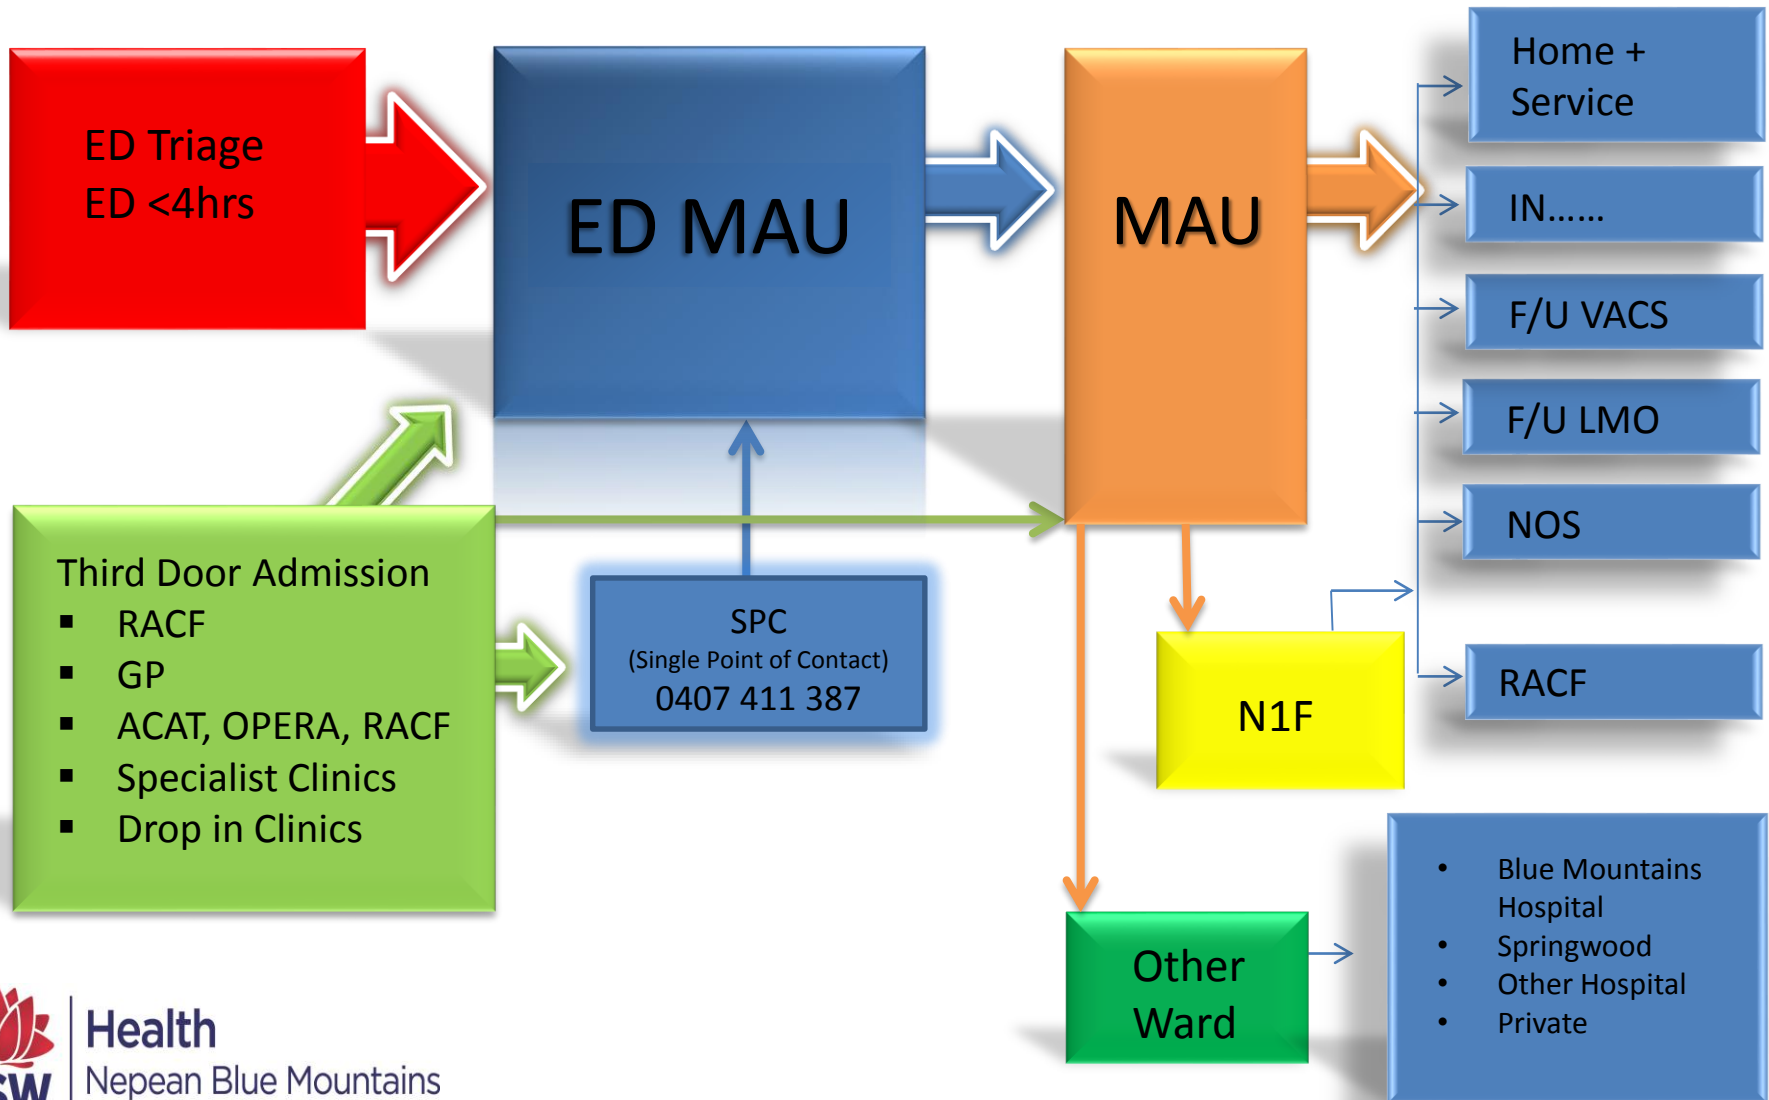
ED Triage
ED <4hrs

ED MAU

MAU

Home + Service

IN……

F/U VACS

F/U LMO

NOS

RACF

Third Door Admission
▪ RACF
▪ GP
▪ ACAT, OPERA, RACF
▪ Specialist Clinics
▪ Drop in Clinics

SPC
(Single Point of Contact)
0407 411 387

N1F

Other Ward

• Blue Mountains Hospital
• Springwood
• Other Hospital
• Private

SW
Health
Nepean Blue Mountains